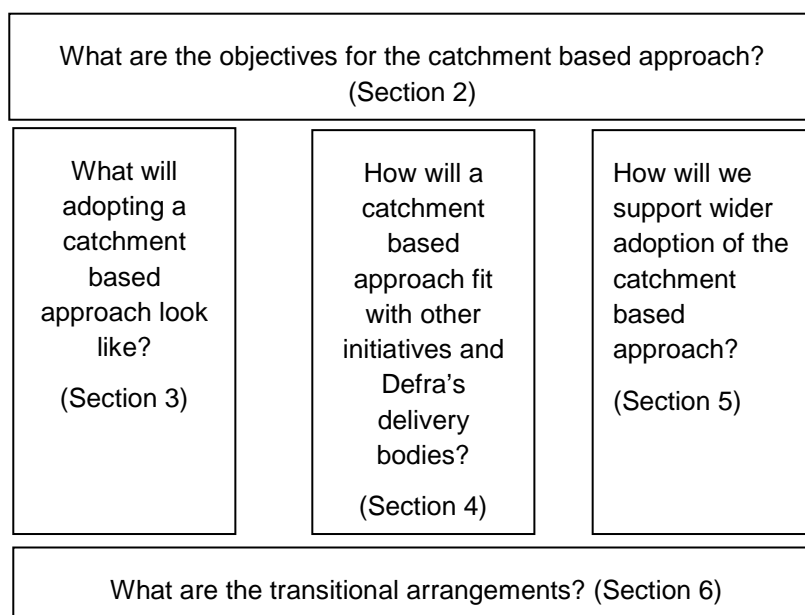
What are the objectives for the catchment based approach? (Section 2)

What will adopting a catchment based approach look like?

(Section 3)

How will a catchment based approach fit with other initiatives and Defra's delivery bodies?

(Section 4)

How will we support wider adoption of the catchment based approach?

(Section 5)

What are the transitional arrangements? (Section 6)